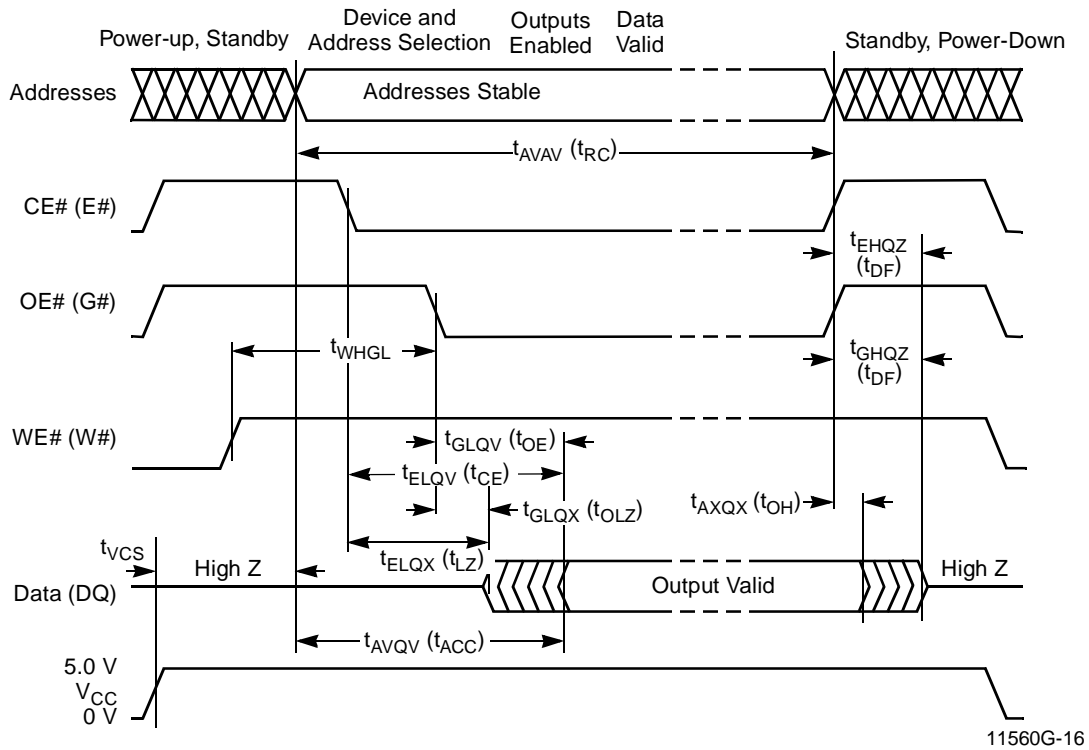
Power-up, Standby

Device and Address Selection

Outputs Enabled

Data Valid

Standby, Power-Down

Addresses

Addresses Stable

$t_{AVAV}$ ($t_{RC}$)

CE# (E#)

$t_{EHQZ}$ ($t_{DF}$)

OE# (G#)

$t_{WHGL}$

$t_{GHQZ}$ ($t_{DF}$)

WE# (W#)

$t_{GLQV}$ ($t_{OE}$)

$t_{ELQV}$ ($t_{CE}$)

$t_{GLQX}$ ($t_{OLZ}$)

$t_{AXQX}$ ($t_{OH}$)

$t_{VCS}$

High Z

$t_{ELQX}$ ($t_{LZ}$)

Data (DQ)

Output Valid

High Z

$t_{AVQV}$ ($t_{ACC}$)

5.0 V

$V_{CC}$

0 V

11560G-16